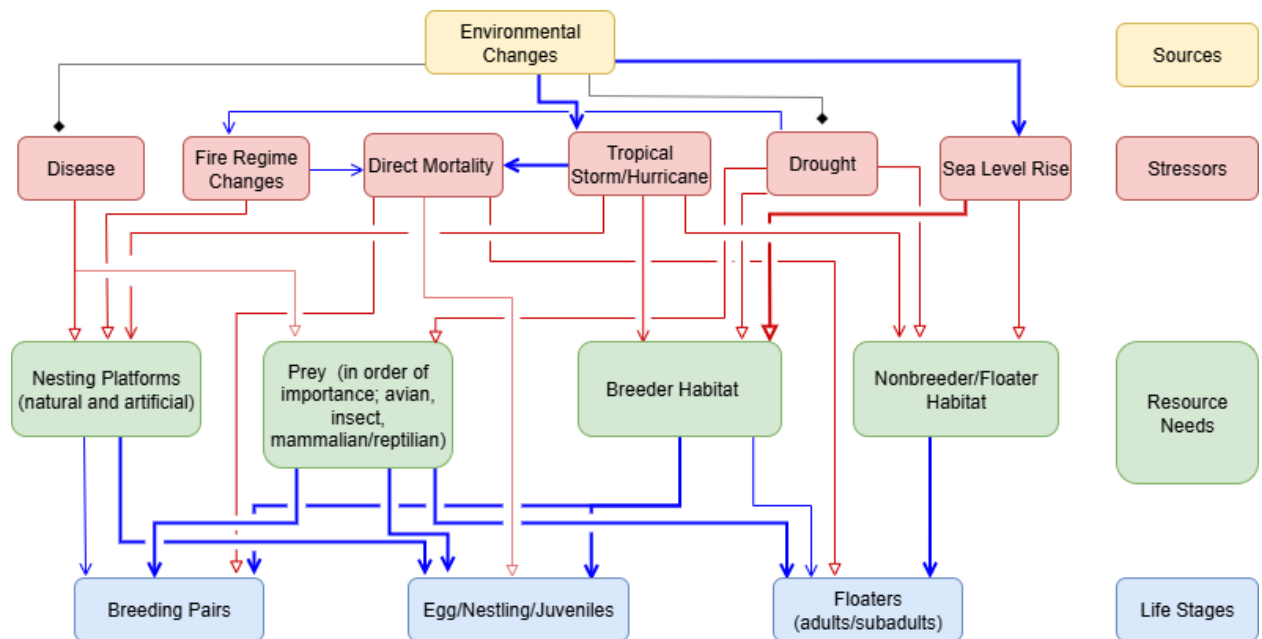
Environmental Changes

Sources

Disease

Fire Regime Changes

Direct Mortality

Tropical Storm/Hurricane

Drought

Sea Level Rise

Stressors

Nesting Platforms (natural and artificial)

Prey (in order of importance; avian, insect, mammalian/reptilian)

Breeder Habitat

Nonbreeder/Floater Habitat

Resource Needs

Breeding Pairs

Egg/Nestling/Juveniles

Floaters (adults/subadults)

Life Stages